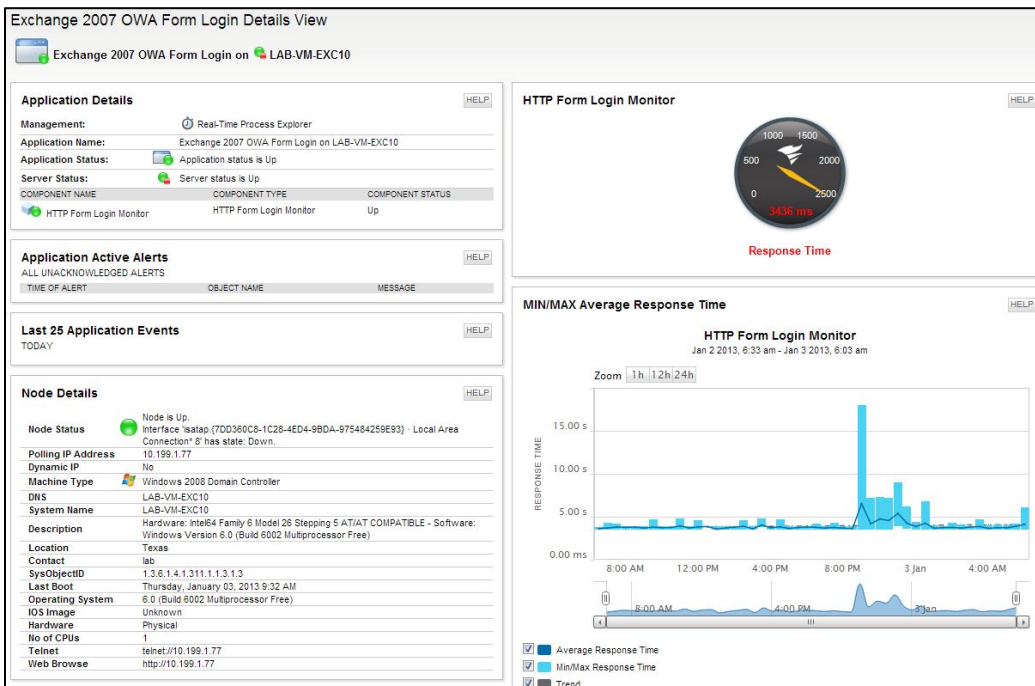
Exchange 2007 OWA Form Login Details View

Exchange 2007 OWA Form Login on LAB-VM-EXC10

Application Details HELP

Management: Real-Time Process Explorer
Application Name: Exchange 2007 OWA Form Login on LAB-VM-EXC10
Application Status: Application status is Up
Server Status: Server status is Up

| COMPONENT NAME | COMPONENT TYPE | COMPONENT STATUS |
|---|---|---|
| HTTP Form Login Monitor | HTTP Form Login Monitor | Up |

Application Active Alerts HELP
ALL UNACKNOWLEDGED ALERTS

| TIME OF ALERT | OBJECT NAME | MESSAGE |
|---|---|---|

Last 25 Application Events HELP
TODAY

Node Details HELP

| | |
|---|---|
| Node Status | Node is Up. Interface 'isatap.{7DD360C8-1C28-4ED4-9BDA-975484259E93} · Local Area Connection* 8' has state: Down. |
| Polling IP Address | 10.199.1.77 |
| Dynamic IP | No |
| Machine Type | Windows 2008 Domain Controller |
| DNS | LAB-VM-EXC10 |
| System Name | LAB-VM-EXC10 |
| Description | Hardware: Intel64 Family 6 Model 26 Stepping 5 AT/AT COMPATIBLE - Software: Windows Version 6.0 (Build 6002 Multiprocessor Free) |
| Location | Texas |
| Contact | lab |
| SysObjectID | 1.3.6.1.4.1.311.1.1.3.1.3 |
| Last Boot | Thursday, January 03, 2013 9:32 AM |
| Operating System | 6.0 (Build 6002 Multiprocessor Free) |
| IOS Image | Unknown |
| Hardware | Physical |
| No of CPUs | 1 |
| Telnet | telnet://10.199.1.77 |
| Web Browse | http://10.199.1.77 |

HTTP Form Login Monitor HELP

1000 1500
500 2000
0 2500
3436 ms

Response Time

MIN/MAX Average Response Time HELP

HTTP Form Login Monitor
Jan 2 2013, 6:33 am - Jan 3 2013, 6:03 am

Zoom 1h 12h 24h

RESPONSE TIME
15.00 s
10.00 s
5.00 s
0.00 ms

8:00 AM 12:00 PM 4:00 PM 8:00 PM 3 Jan 4:00 AM

8:00 AM 4:00 PM 3 Jan

Average Response Time
Min/Max Response Time
Trend